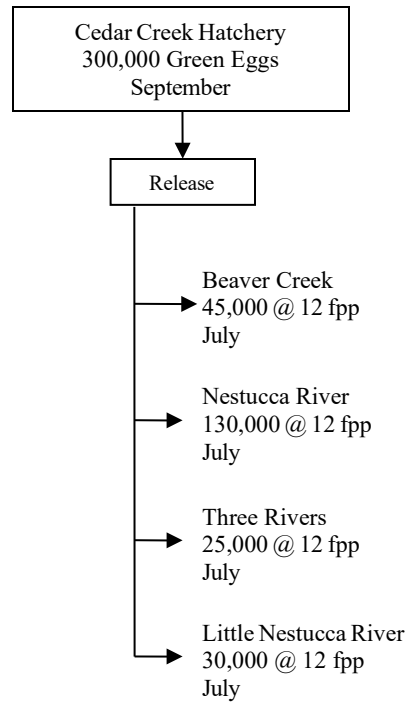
Cedar Creek Hatchery
300,000 Green Eggs
September

Release

Beaver Creek
45,000 @ 12 fpp
July

Nestucca River
130,000 @ 12 fpp
July

Three Rivers
25,000 @ 12 fpp
July

Little Nestucca River
30,000 @ 12 fpp
July